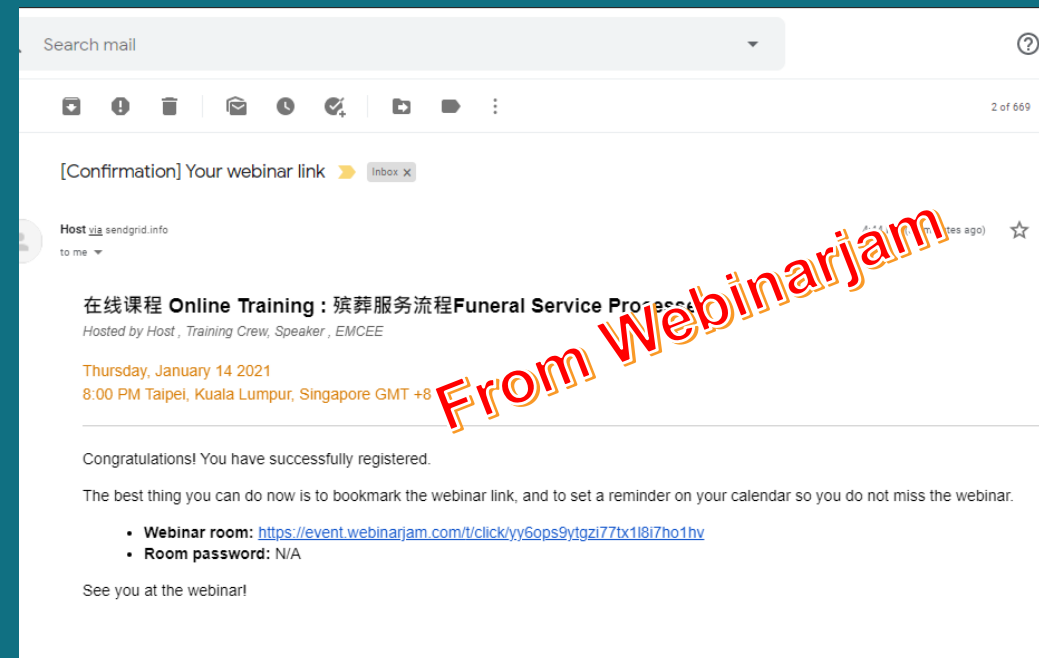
Search mail

2 of 669

[Confirmation] Your webinar link Inbox ×

Host via sendgrid.info
to me

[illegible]tes ago)

From Webinarjam

在线课程 Online Training : 殡葬服务流程Funeral Service Processe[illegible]
Hosted by Host , Training Crew, Speaker , EMCEE

Thursday, January 14 2021
8:00 PM Taipei, Kuala Lumpur, Singapore GMT +8

Congratulations! You have successfully registered.

The best thing you can do now is to bookmark the webinar link, and to set a reminder on your calendar so you do not miss the webinar.

- **Webinar room:** https://event.webinarjam.com/t/click/yy6ops9ytgzi77tx1l8i7ho1hv
- **Room password:** N/A

See you at the webinar!